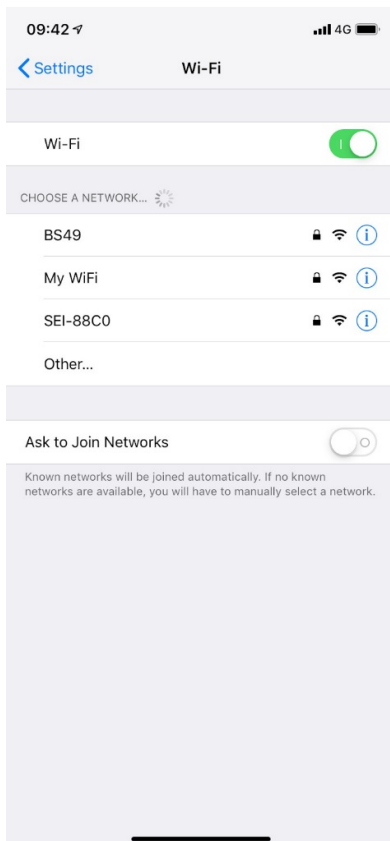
09:42

4G

Settings

Wi-Fi

Wi-Fi

CHOOSE A NETWORK...

BS49

My WiFi

SEI-88C0

Other...

Ask to Join Networks

Known networks will be joined automatically. If no known networks are available, you will have to manually select a network.